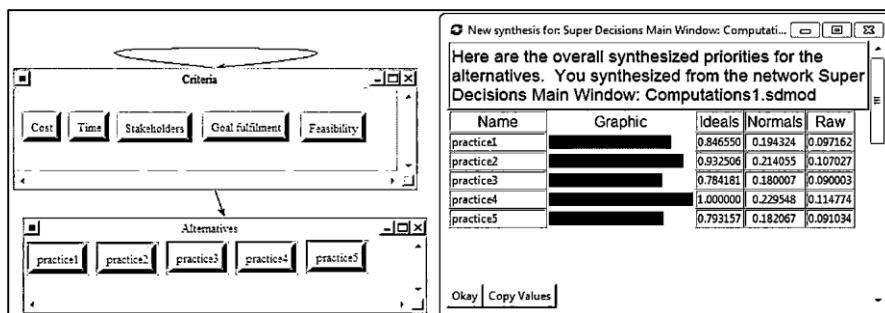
Criteria

Cost | Time | Stakeholders | Goal fulfilment | Feasibility

Alternatives

practice1 | practice2 | practice3 | practice4 | practice5

New synthesis for: Super Decisions Main Window: Computati...

Here are the overall synthesized priorities for the alternatives. You synthesized from the network Super Decisions Main Window: Computations1.sdmod

| Name | Graphic | Ideals | Normals | Raw |
|---|---|---|---|---|
| practice1 | | 0.846550 | 0.194324 | 0.097162 |
| practice2 | | 0.932506 | 0.214055 | 0.107027 |
| practice3 | | 0.784181 | 0.180007 | 0.090003 |
| practice4 | | 1.000000 | 0.229548 | 0.114774 |
| practice5 | | 0.793157 | 0.182067 | 0.091034 |

Okay | Copy Values